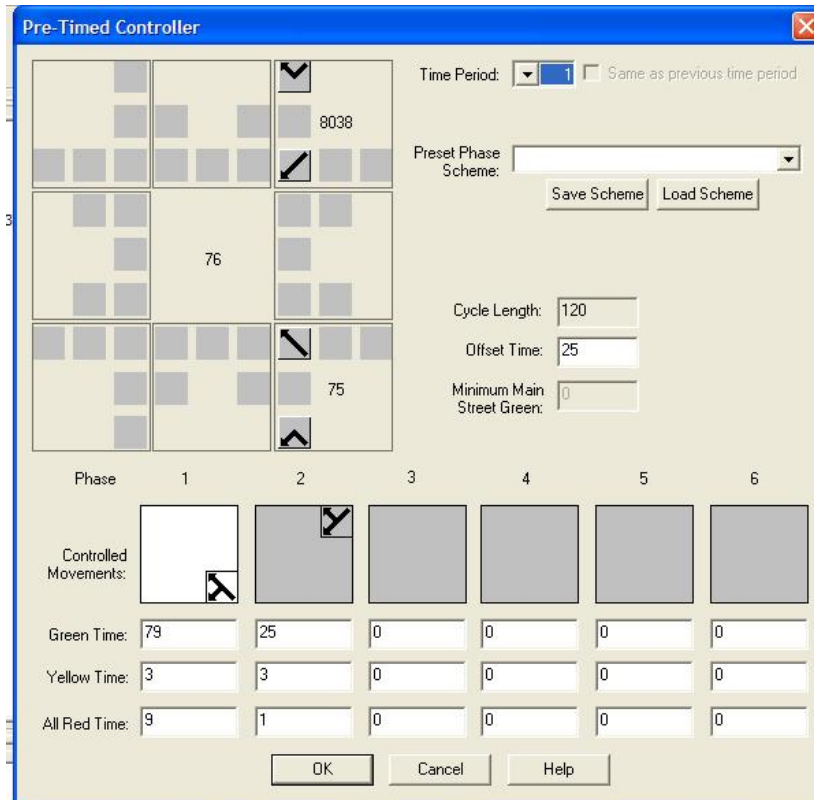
Pre-Timed Controller

8038

76

75

Time Period: 1 Same as previous time period

Preset Phase Scheme:

Save Scheme Load Scheme

Cycle Length: 120

Offset Time: 25

Minimum Main Street Green: 0

| Phase | 1 | 2 | 3 | 4 | 5 | 6 |
|---|---|---|---|---|---|---|
| Controlled Movements: | | | | | | |
| Green Time: | 79 | 25 | 0 | 0 | 0 | 0 |
| Yellow Time: | 3 | 3 | 0 | 0 | 0 | 0 |
| All Red Time: | 9 | 1 | 0 | 0 | 0 | 0 |

OK Cancel Help